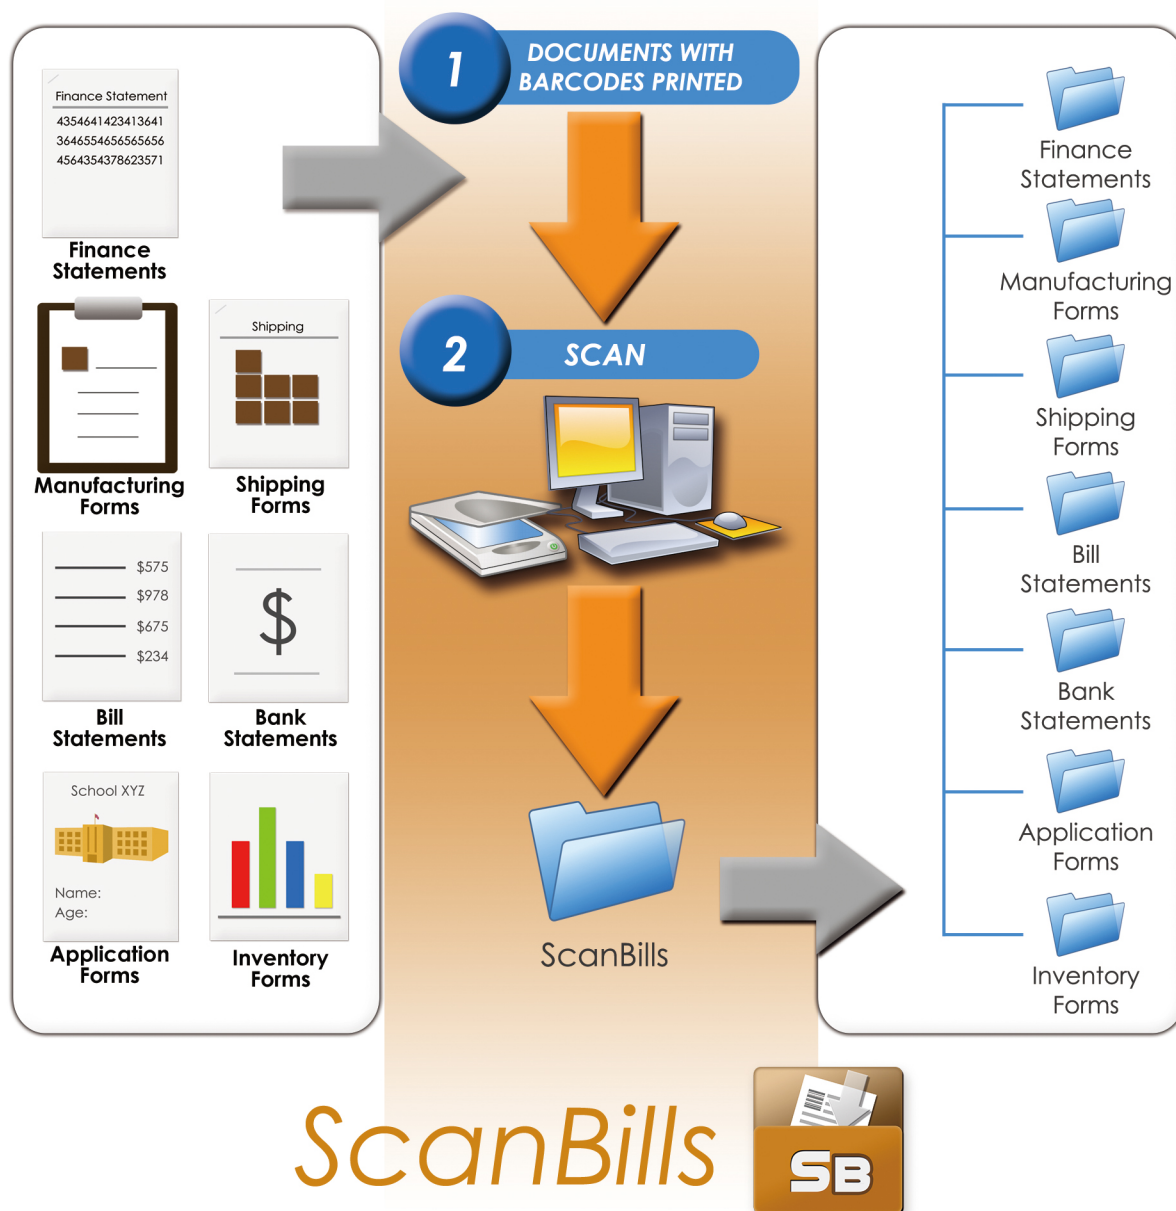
Finance Statement
4354641423413641
3646554656565656
4564354378623571

Finance Statements

Manufacturing Forms

Shipping

Shipping Forms

$575
$978
$675
$234

Bill Statements

$

Bank Statements

School XYZ

Name:
Age:

Application Forms

Inventory Forms

1 DOCUMENTS WITH BARCODES PRINTED

2 SCAN

ScanBills

Finance Statements

Manufacturing Forms

Shipping Forms

Bill Statements

Bank Statements

Application Forms

Inventory Forms

ScanBills

SB